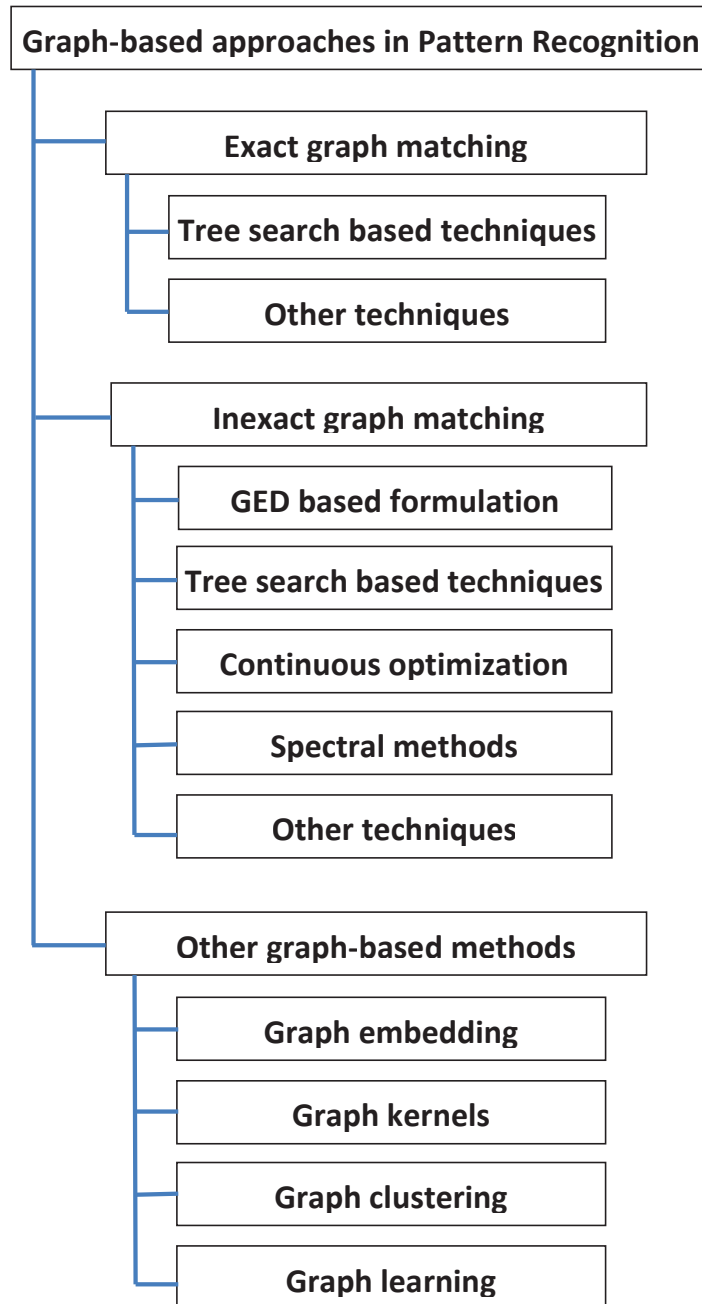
Graph-based approaches in Pattern Recognition

Exact graph matching

Tree search based techniques

Other techniques

Inexact graph matching

GED based formulation

Tree search based techniques

Continuous optimization

Spectral methods

Other techniques

Other graph-based methods

Graph embedding

Graph kernels

Graph clustering

Graph learning